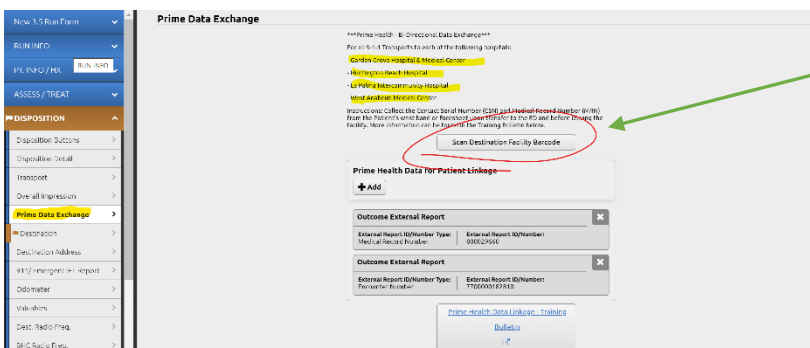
New 3.5 Run Form
RUN INFO
PT. INFO / HX
RUN INFO
ASSESS / TREAT
DISPOSITION
Disposition Buttons
Disposition Detail
Transport
Overall Impression
Prime Data Exchange
Destination
Destination Address
911/Emergent IFT Report
Odometer
Valuables
Dest. Radio Freq.
BHC Radio Freq.

Prime Data Exchange

***Prime Health - Bi-Directional Data Exchange***

For all 9-1-1 Transports to each of the following hospitals:

Garden Grove Hospital & Medical Center

- Huntington Beach Hospital

- La Palma Intercommunity Hospital

West Anaheim Medical Center

Instructions: Collect the Contact Serial Number (CSN) and Medical Record Number (MRN) from the Patient's wrist band or Facesheet upon transfer to the ED and before leaving the facility. More information can be found in the Training Bulletin below.

Scan Destination Facility Barcode

Prime Health Data for Patient Linkage

Add

Outcome External Report

External Report ID/Number Type: Medical Record Number

External Report ID/Number: 000029580

Outcome External Report

External Report ID/Number Type: Encounter Number

External Report ID/Number: 7700000182810

Prime Health Data Linkage - Training Bulletin